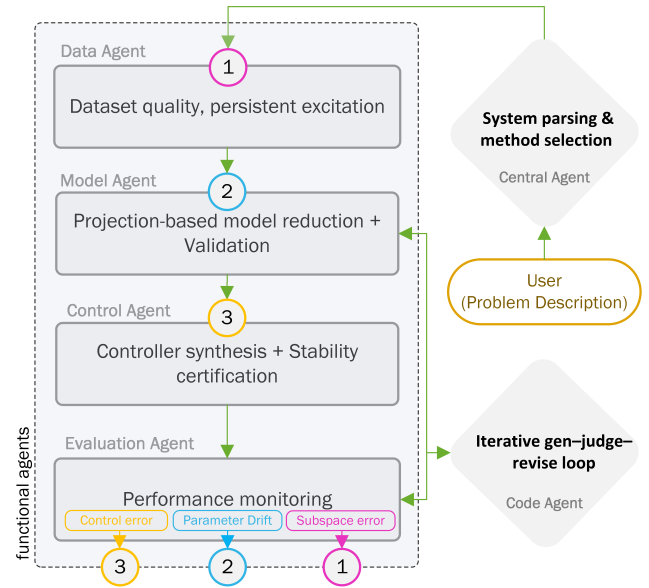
Data Agent

1

Dataset quality, persistent excitation

Model Agent

2

Projection-based model reduction + Validation

Control Agent

3

Controller synthesis + Stability certification

Evaluation Agent

Performance monitoring

Control error

Parameter Drift

Subspace error

3

2

1

functional agents

System parsing & method selection

Central Agent

User (Problem Description)

Iterative gen–judge–revise loop

Code Agent